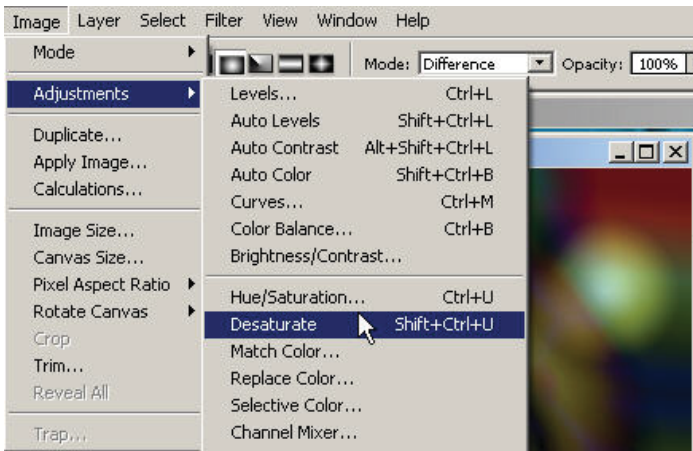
Image Layer Select Filter View Window Help

Mode
Adjustments
Duplicate...
Apply Image...
Calculations...
Image Size...
Canvas Size...
Pixel Aspect Ratio
Rotate Canvas
Crop
Trim...
Reveal All
Trap...

Mode: Difference Opacity: 100%

| | |
|---|---|
| Levels... | Ctrl+L |
| Auto Levels | Shift+Ctrl+L |
| Auto Contrast | Alt+Shift+Ctrl+L |
| Auto Color | Shift+Ctrl+B |
| Curves... | Ctrl+M |
| Color Balance... | Ctrl+B |
| Brightness/Contrast... | |
| Hue/Saturation... | Ctrl+U |
| Desaturate | Shift+Ctrl+U |
| Match Color... | |
| Replace Color... | |
| Selective Color... | |
| Channel Mixer... | |